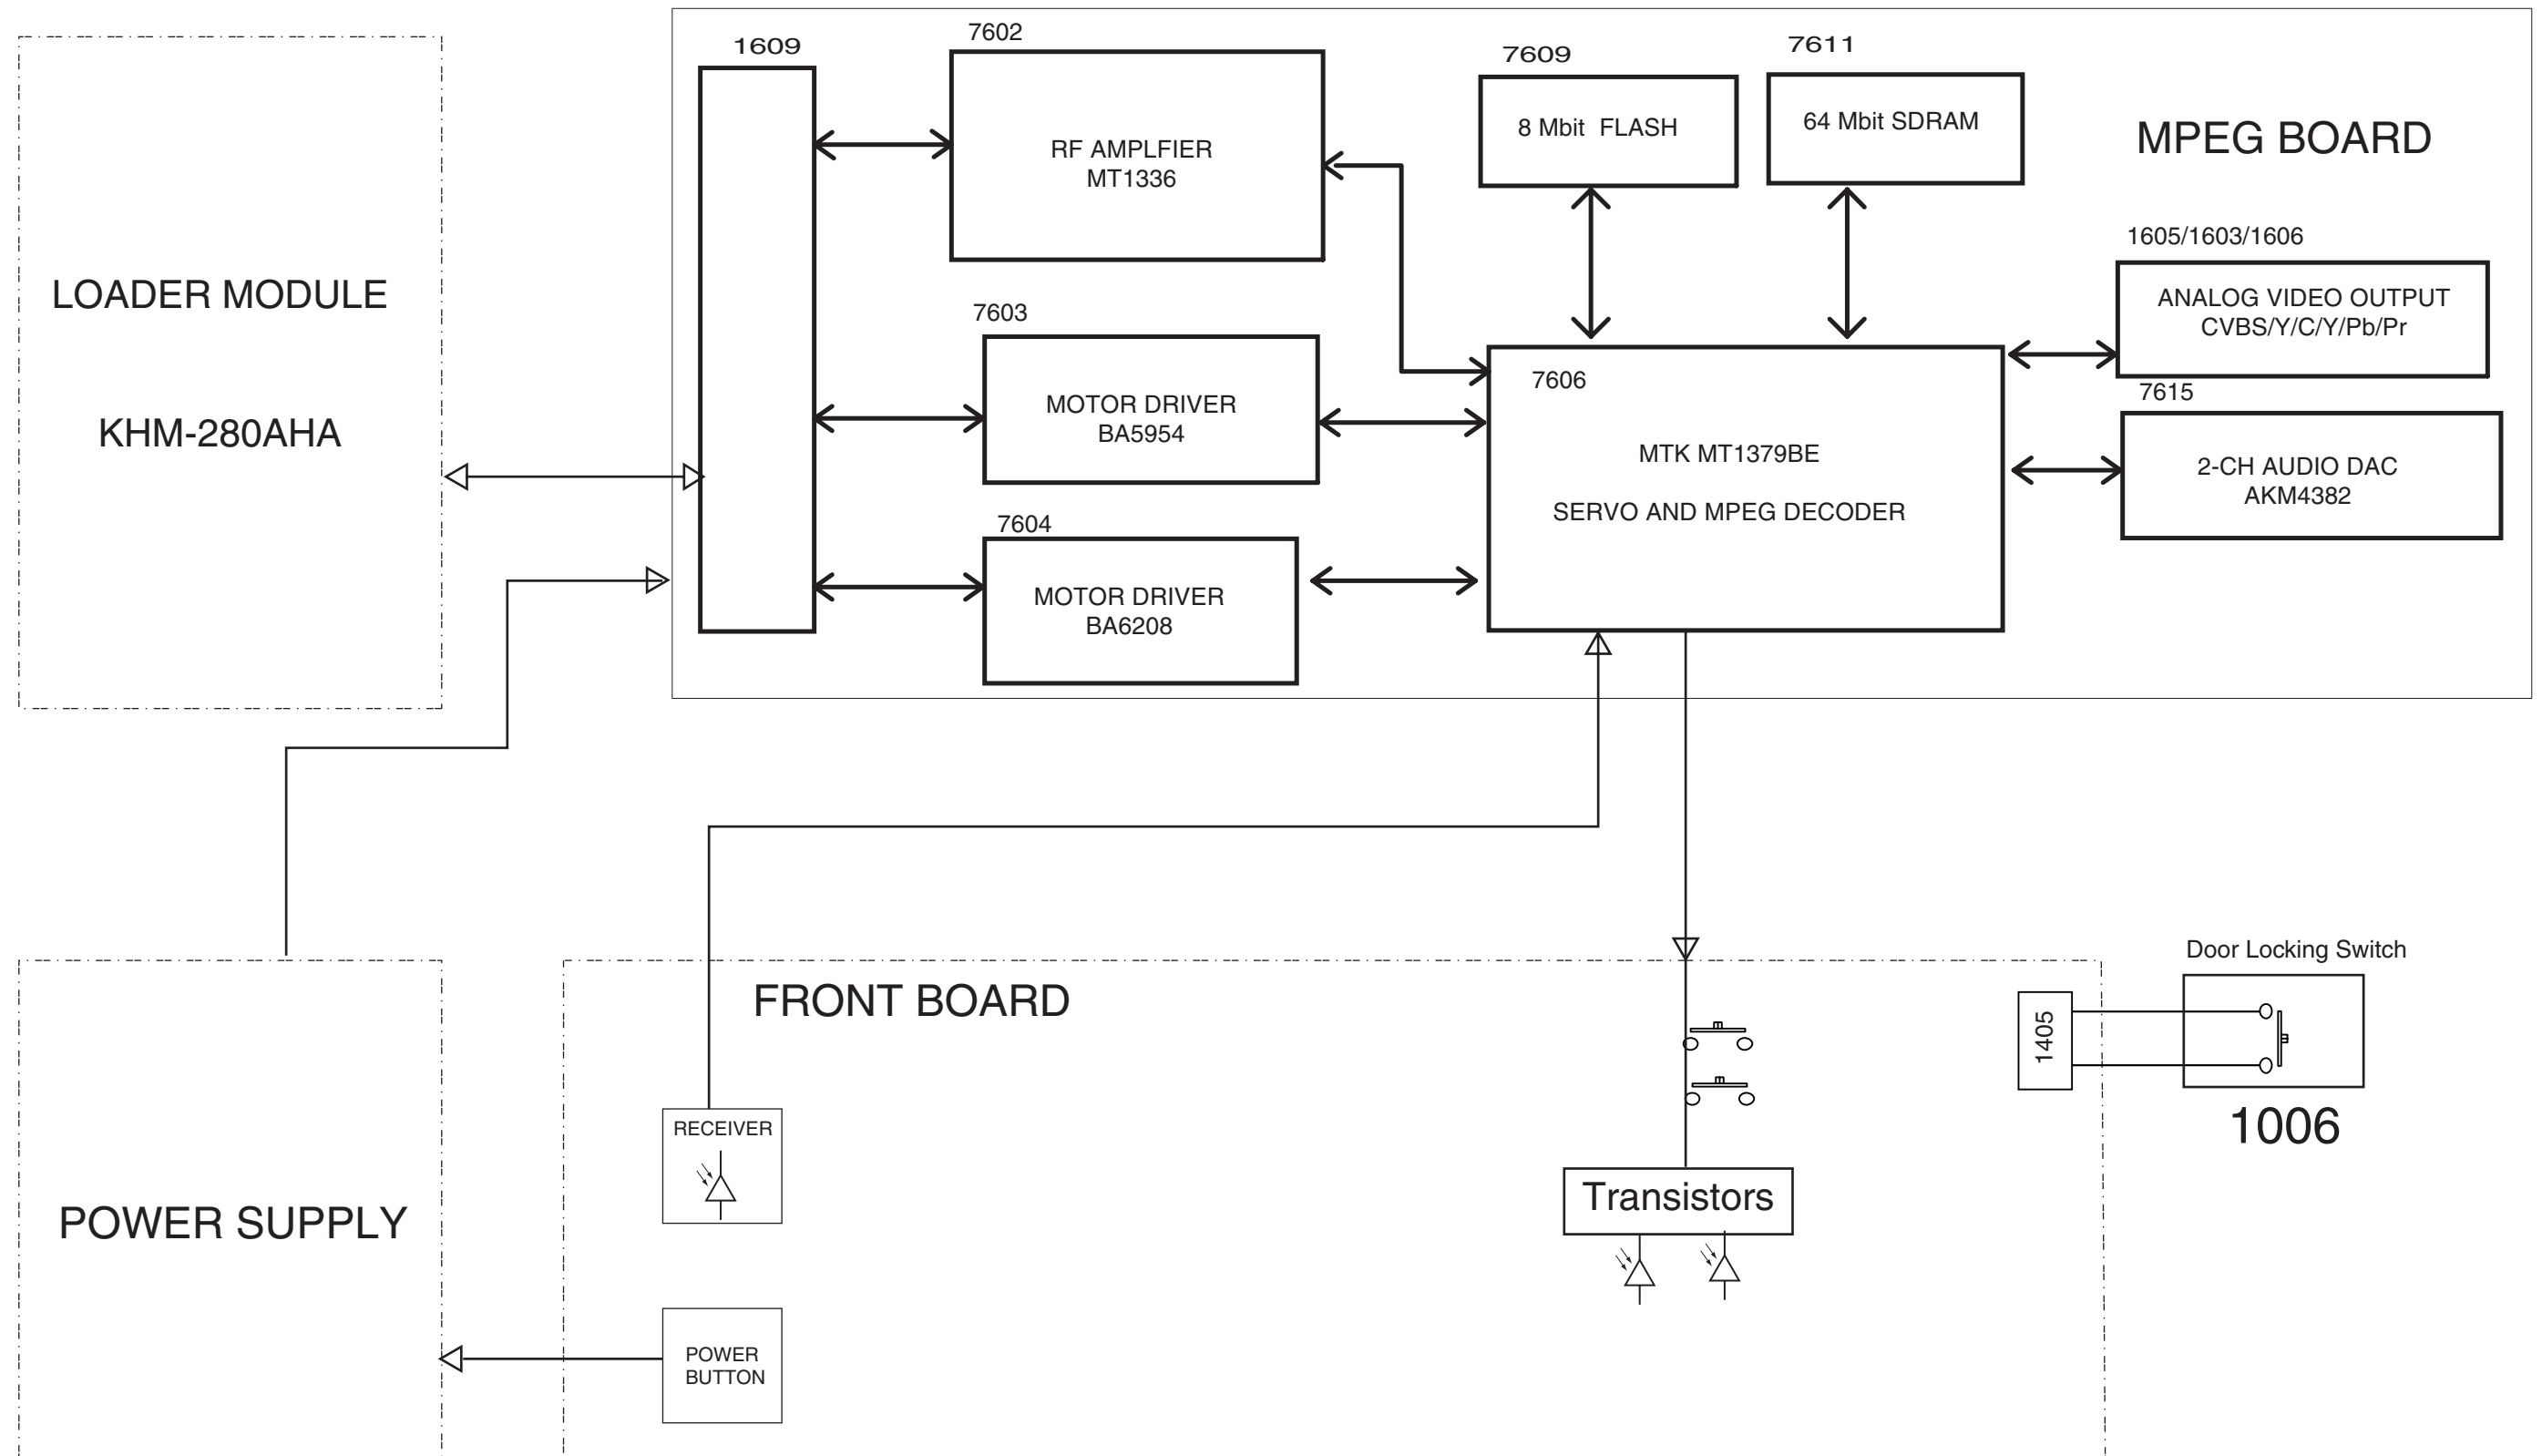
LOADER MODULE

KHM-280AHA

1609

7602

RF AMPLFIER
MT1336

7603

MOTOR DRIVER
BA5954

7604

MOTOR DRIVER
BA6208

7609

8 Mbit FLASH

7611

64 Mbit SDRAM

MPEG BOARD

1605/1603/1606

ANALOG VIDEO OUTPUT
CVBS/Y/C/Y/Pb/Pr

7615

2-CH AUDIO DAC
AKM4382

7606

MTK MT1379BE

SERVO AND MPEG DECODER

FRONT BOARD

Door Locking Switch

1405

1006

RECEIVER

Transistors

POWER SUPPLY

POWER
BUTTON